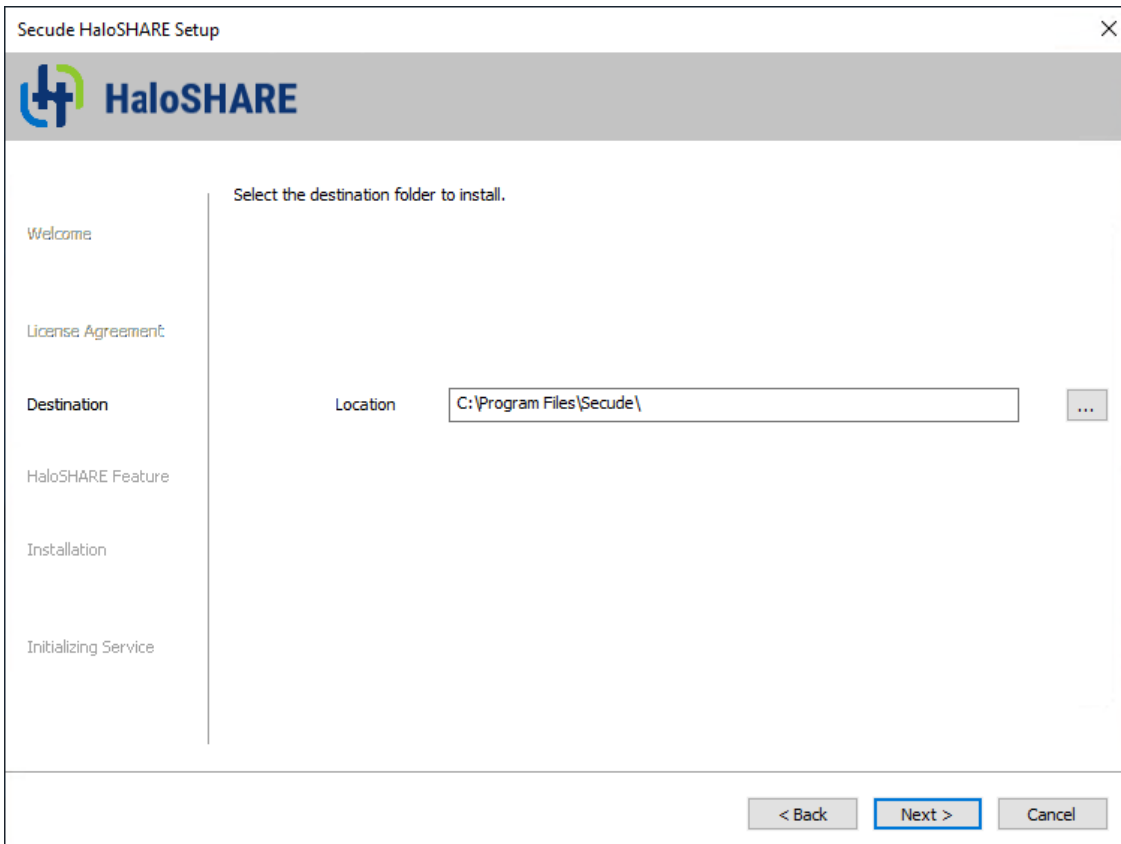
Secude HaloSHARE Setup

×

HaloSHARE

Welcome

License Agreement

Destination

HaloSHARE Feature

Installation

Initializing Service

Select the destination folder to install.

Location

C:\Program Files\Secude\

...

< Back

Next >

Cancel